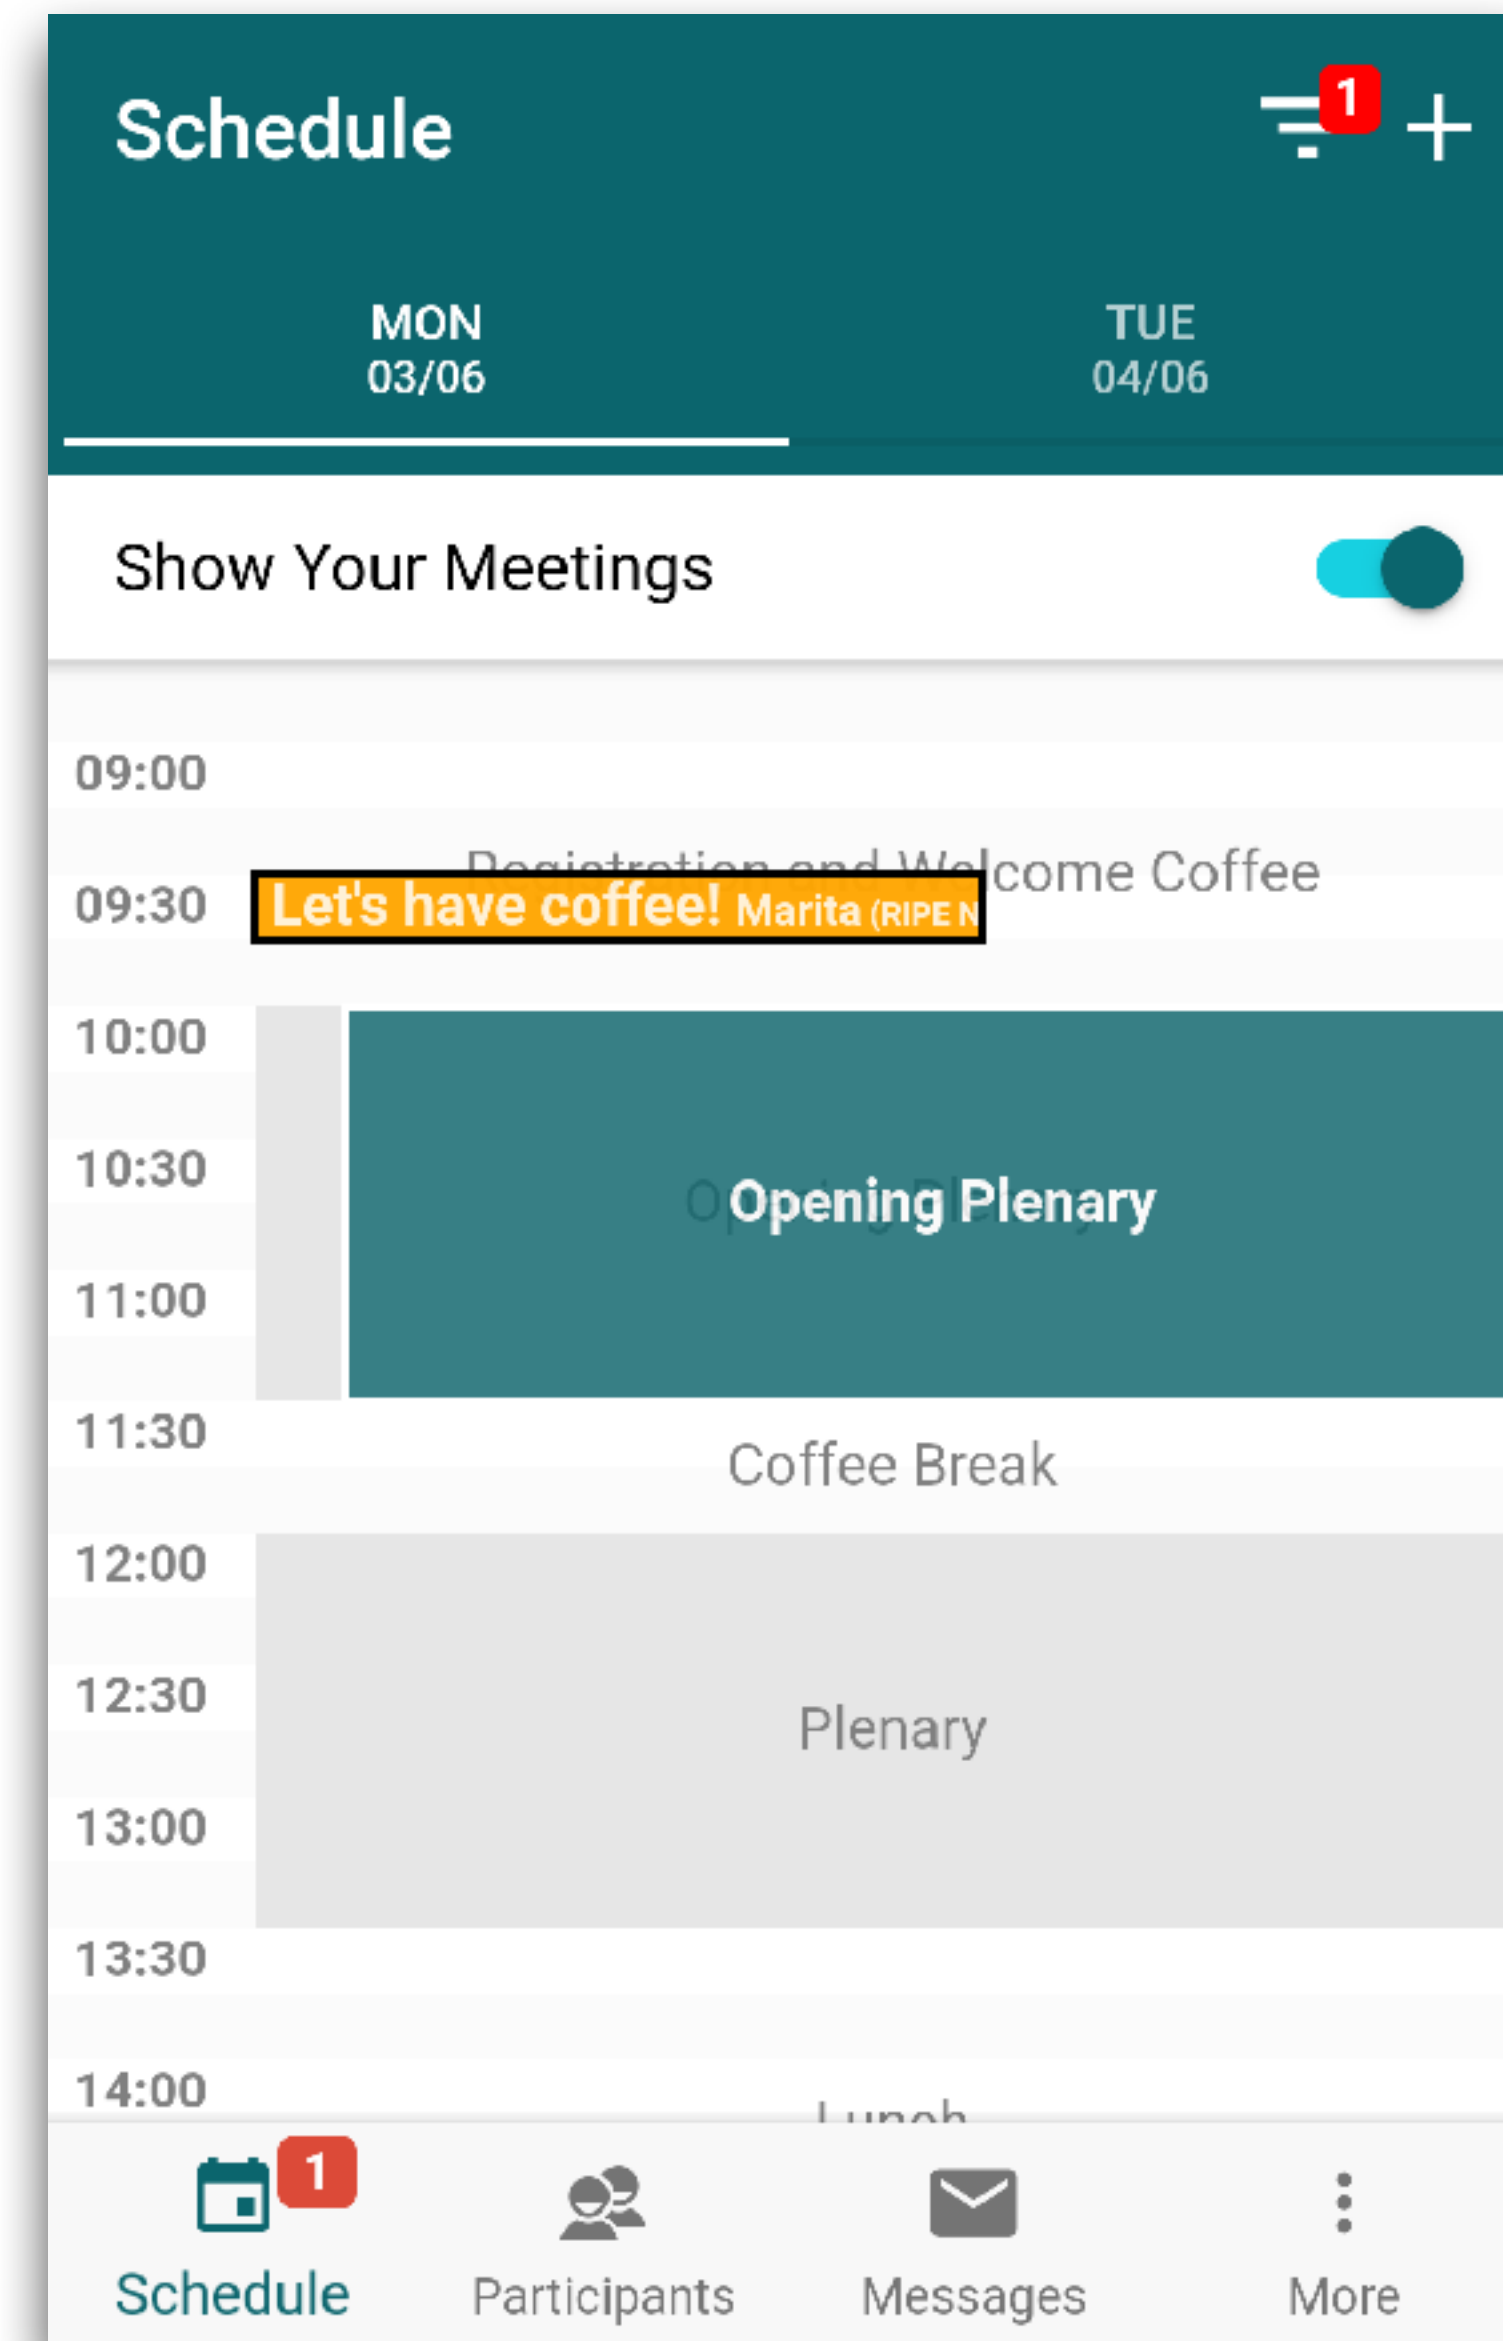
Schedule

1

+

MON
03/06

TUE
04/06

Show Your Meetings

09:00

09:30

Registration and Welcome Coffee

Let's have coffee! Marita (RIPE N

10:00

10:30

Opening Plenary

11:00

11:30

Coffee Break

12:00

12:30

Plenary

13:00

13:30

14:00

Lunch

1

Schedule

Participants

Messages

More